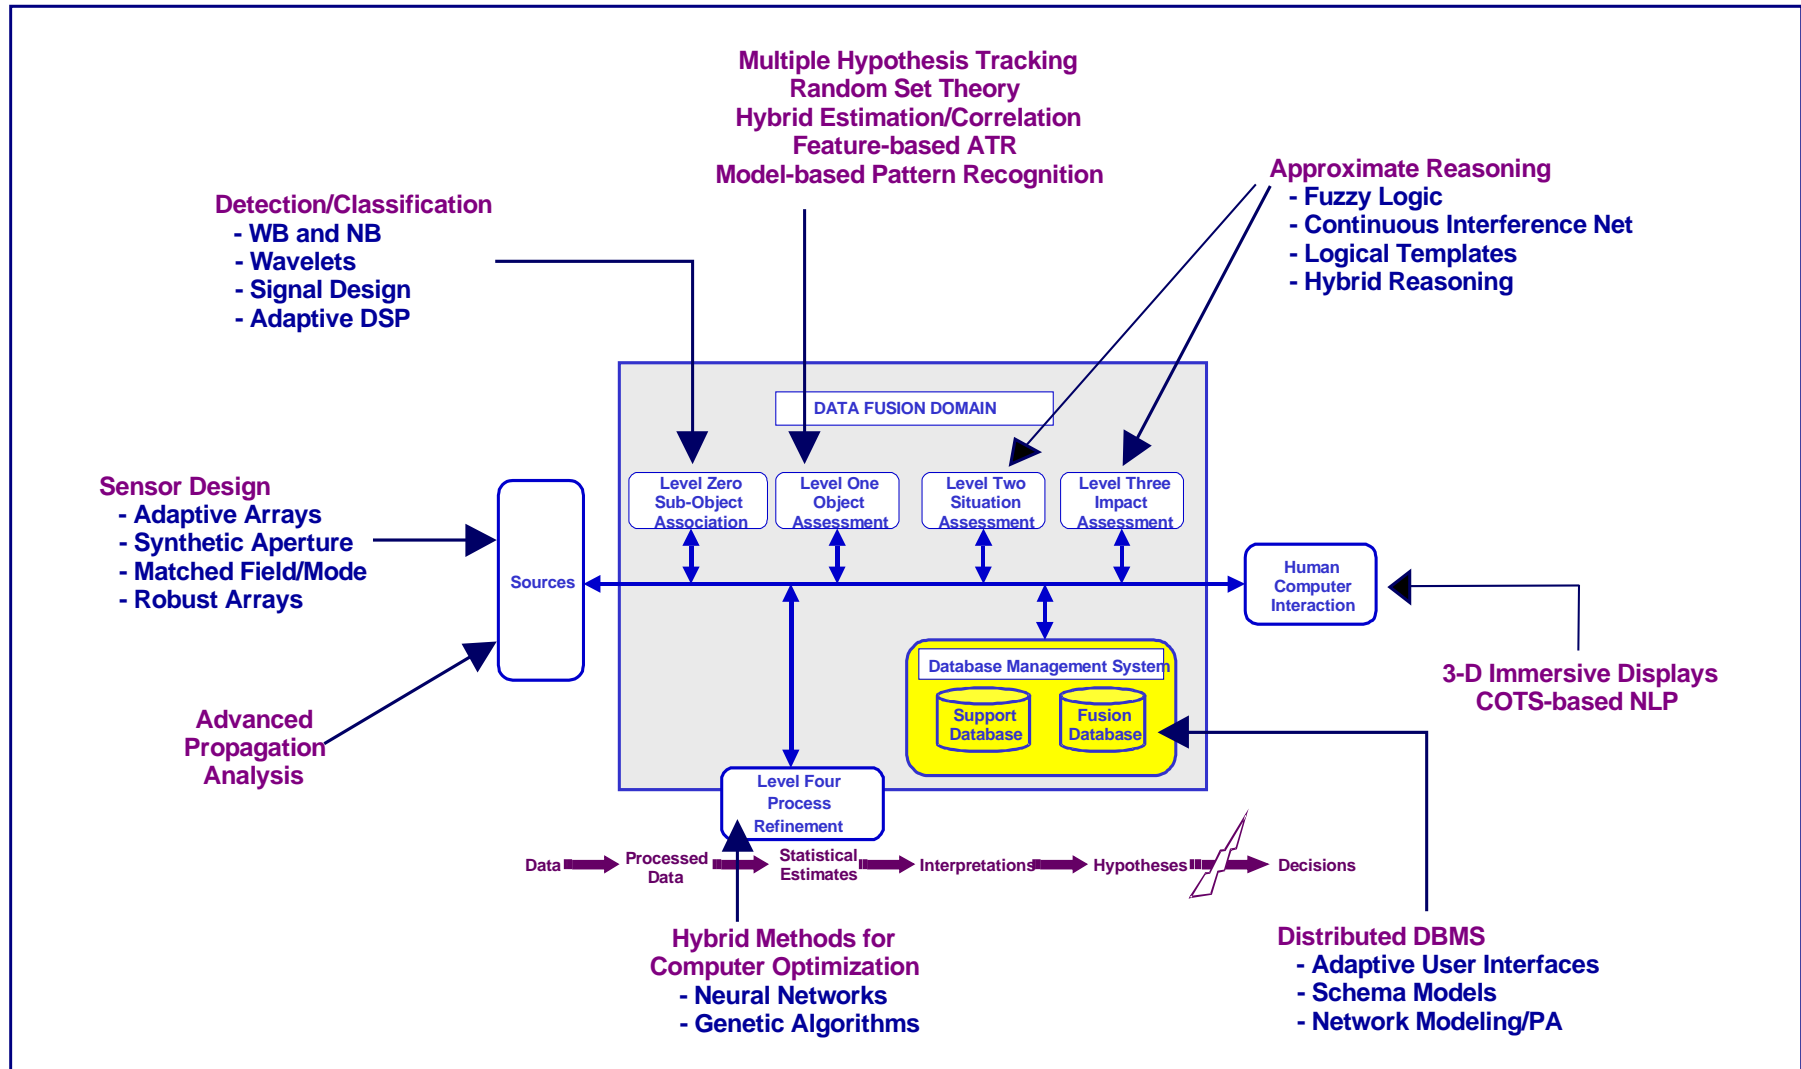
Multiple Hypothesis Tracking
Random Set Theory
Hybrid Estimation/Correlation
Feature-based ATR
Model-based Pattern Recognition

Detection/Classification
- WB and NB
- Wavelets
- Signal Design
- Adaptive DSP

Approximate Reasoning
- Fuzzy Logic
- Continuous Interference Net
- Logical Templates
- Hybrid Reasoning

DATA FUSION DOMAIN

Level Zero Sub-Object Association

Level One Object Assessment

Level Two Situation Assessment

Level Three Impact Assessment

Sensor Design
- Adaptive Arrays
- Synthetic Aperture
- Matched Field/Mode
- Robust Arrays

Sources

Human Computer Interaction

Database Management System

Support Database

Fusion Database

3-D Immersive Displays
COTS-based NLP

Advanced Propagation Analysis

Level Four Process Refinement

Data

Processed Data

Statistical Estimates

Interpretations

Hypotheses

Decisions

Hybrid Methods for Computer Optimization
- Neural Networks
- Genetic Algorithms

Distributed DBMS
- Adaptive User Interfaces
- Schema Models
- Network Modeling/PA